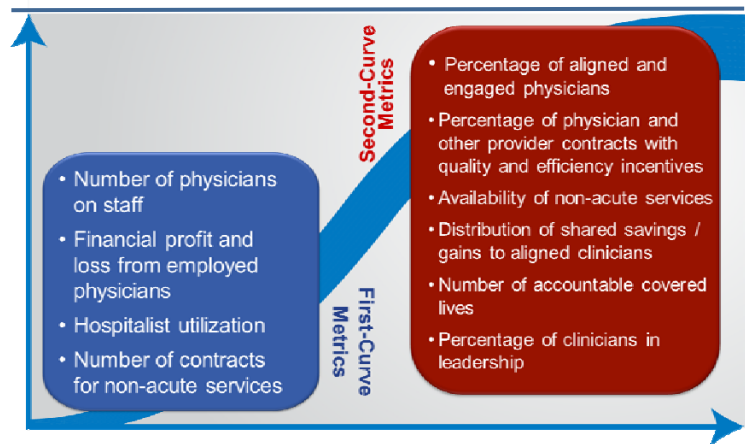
• Number of physicians on staff
• Financial profit and loss from employed physicians
• Hospitalist utilization
• Number of contracts for non-acute services

First-Curve Metrics

Second-Curve Metrics

• Percentage of aligned and engaged physicians
• Percentage of physician and other provider contracts with quality and efficiency incentives
• Availability of non-acute services
• Distribution of shared savings / gains to aligned clinicians
• Number of accountable covered lives
• Percentage of clinicians in leadership